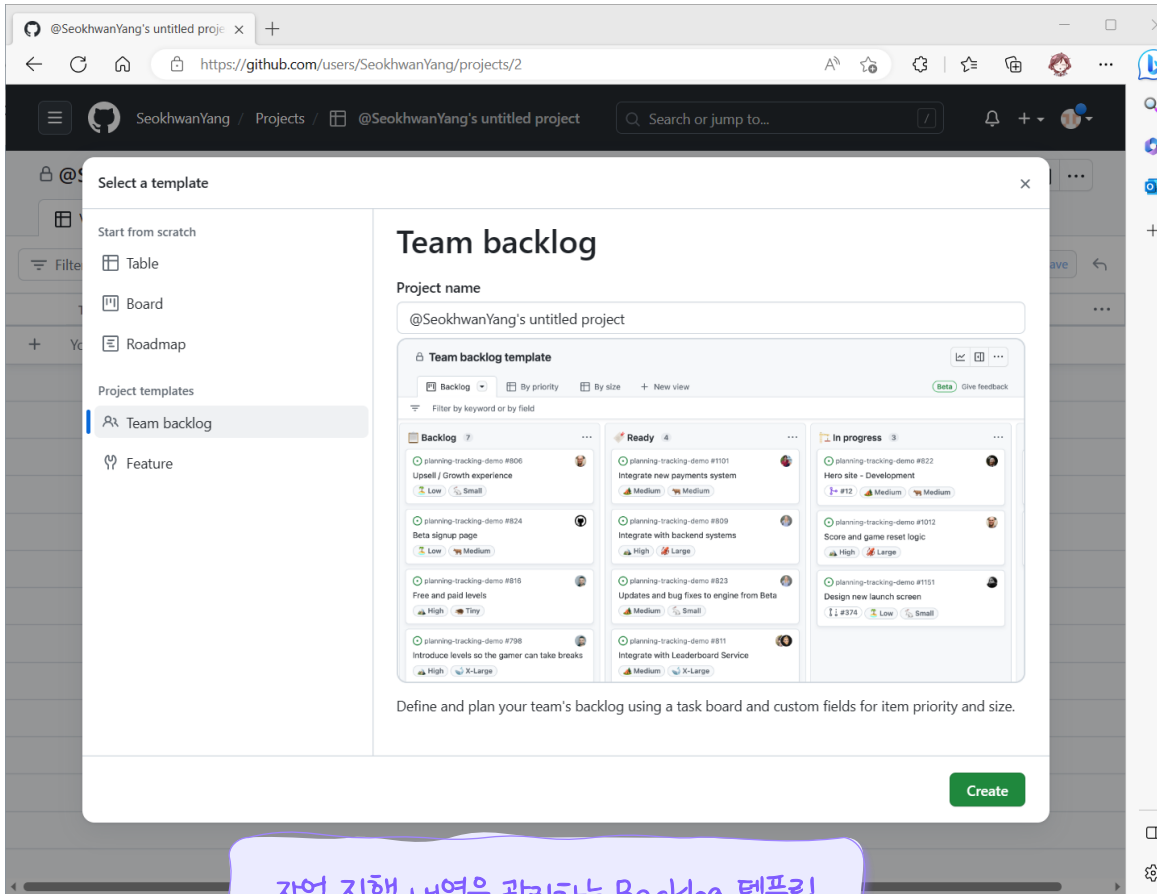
@SeokhwanYang's untitled proje ×

https://github.com/users/SeokhwanYang/projects/2

SeokhwanYang / Projects / @SeokhwanYang's untitled project

Search or jump to...

Select a template

Start from scratch

Table

Board

Roadmap

Project templates

Team backlog

Feature

Team backlog

Project name

@SeokhwanYang's untitled project

Team backlog template

Backlog

By priority

By size

New view

Beta Give feedback

Filter by keyword or by field

Backlog 7

planning-tracking-demo #806
Upsell / Growth experience
Low Small

planning-tracking-demo #824
Beta signup page
Low Medium

planning-tracking-demo #816
Free and paid levels
High Tiny

planning-tracking-demo #798
Introduce levels so the gamer can take breaks
High X-Large

Ready 4

planning-tracking-demo #1101
Integrate new payments system
Medium Medium

planning-tracking-demo #809
Integrate with backend systems
High Large

planning-tracking-demo #823
Updates and bug fixes to engine from Beta
Medium Small

planning-tracking-demo #811
Integrate with Leaderboard Service
Medium X-Large

In progress 3

planning-tracking-demo #822
Hero site - Development
#12 Medium Medium

planning-tracking-demo #1012
Score and game reset logic
High Large

planning-tracking-demo #1151
Design new launch screen
#374 Low Small

Define and plan your team's backlog using a task board and custom fields for item priority and size.

Create

작업 진행 내역을 관리하는 Backlog 템플릿